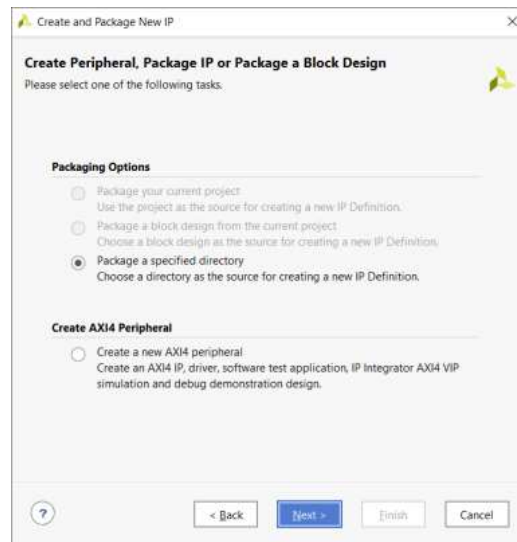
Create and Package New IP

×

Create Peripheral, Package IP or Package a Block Design

Please select one of the following tasks.

Packaging Options

Package your current project
Use the project as the source for creating a new IP Definition.

Package a block design from the current project
Choose a block design as the source for creating a new IP Definition.

Package a specified directory
Choose a directory as the source for creating a new IP Definition.

Create AXI4 Peripheral

Create a new AXI4 peripheral
Create an AXI4 IP, driver, software test application, IP Integrator AXI4 VIP simulation and debug demonstration design.

?

< Back

Next >

Finish

Cancel